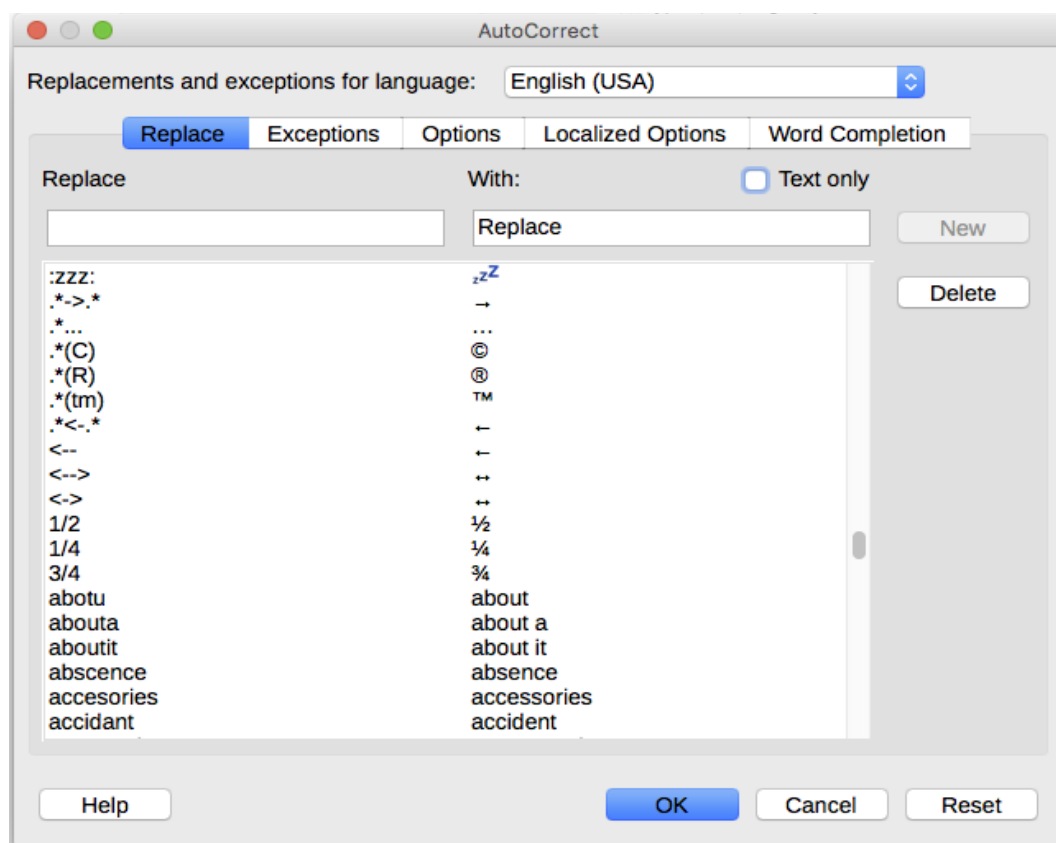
AutoCorrect

Replacements and exceptions for language: English (USA)

Replace | Exceptions | Options | Localized Options | Word Completion

Replace

With:

Text only

Replace

New

Delete

| | |
|---|---|
| :zzz: | zzZ |
| .\*->.\* | → |
| .\*... | … |
| .\*(C) | © |
| .\*(R) | ® |
| .\*(tm) | ™ |
| .\*<-.\* | ← |
| <-- | ← |
| <--> | ↔ |
| <-> | ↔ |
| 1/2 | ½ |
| 1/4 | ¼ |
| 3/4 | ¾ |
| abotu | about |
| abouta | about a |
| aboutit | about it |
| abscence | absence |
| accesories | accessories |
| accidant | accident |

Help

OK

Cancel

Reset